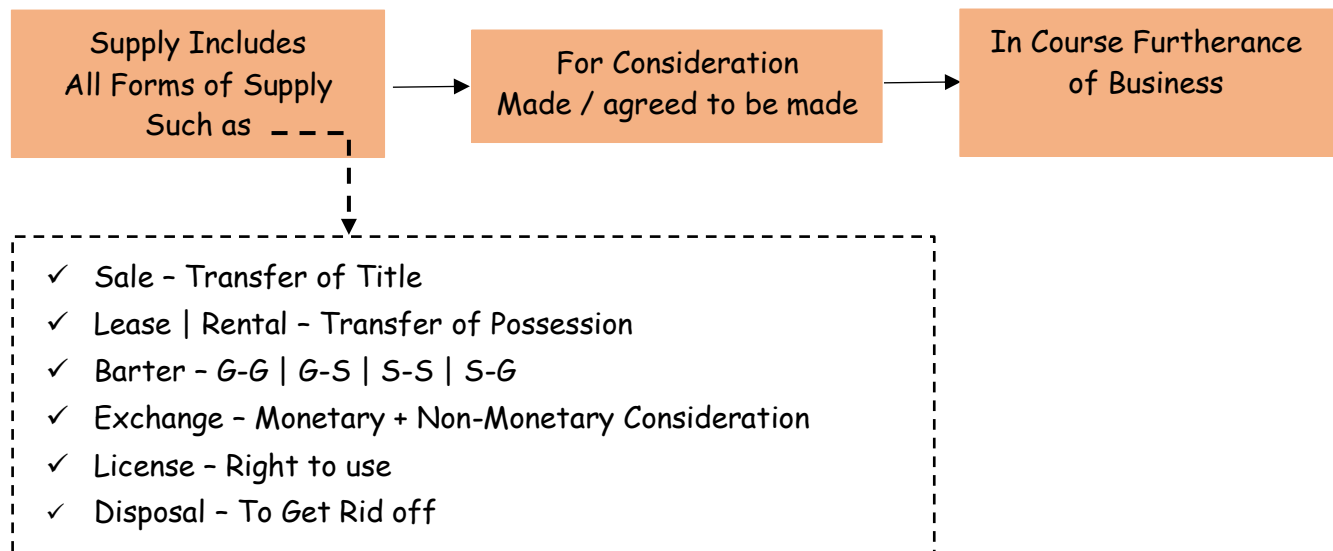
Supply Includes All Forms of Supply Such as

For Consideration Made / agreed to be made

In Course Furtherance of Business

✓ Sale – Transfer of Title
✓ Lease | Rental – Transfer of Possession
✓ Barter – G-G | G-S | S-S | S-G
✓ Exchange – Monetary + Non-Monetary Consideration
✓ License – Right to use
✓ Disposal – To Get Rid off